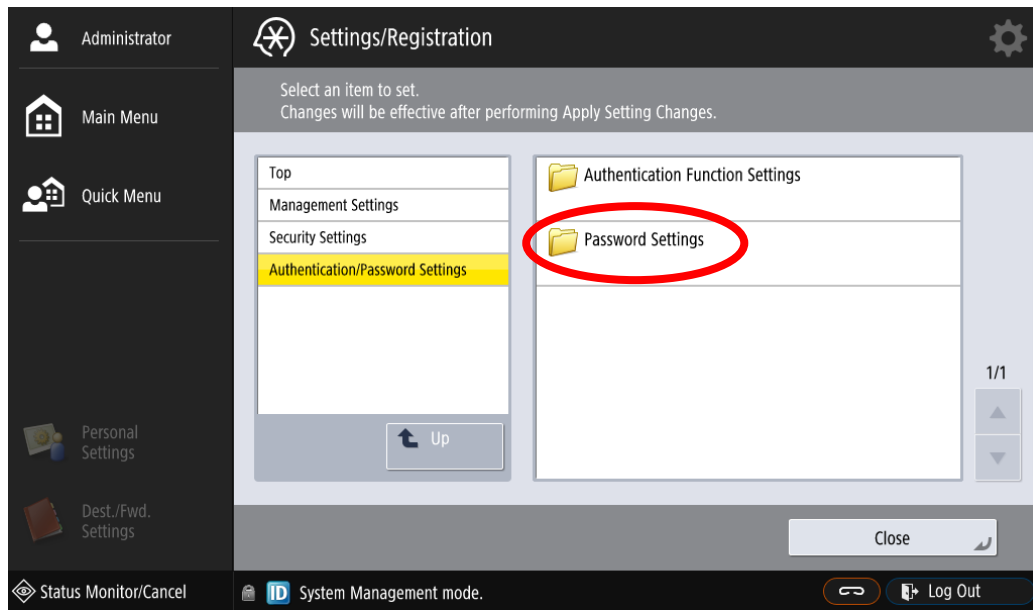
Administrator

Main Menu

Quick Menu

Personal Settings

Dest./Fwd. Settings

Settings/Registration

Select an item to set.
Changes will be effective after performing Apply Setting Changes.

Top
Management Settings
Security Settings
Authentication/Password Settings

Up

Authentication Function Settings

Password Settings

1/1

Close

Status Monitor/Cancel

ID System Management mode.

Log Out